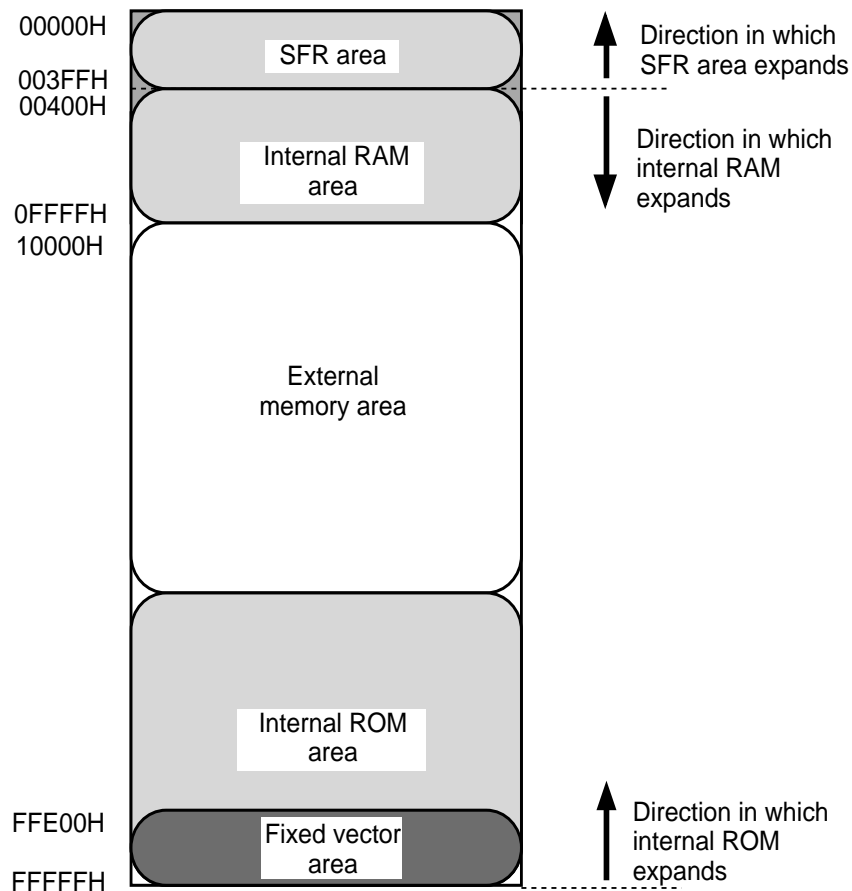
00000H

SFR area

Direction in which SFR area expands

003FFH
00400H

Internal RAM area

Direction in which internal RAM expands

0FFFFH
10000H

External memory area

Internal ROM area

FFE00H

Fixed vector area

Direction in which internal ROM expands

FFFFFH